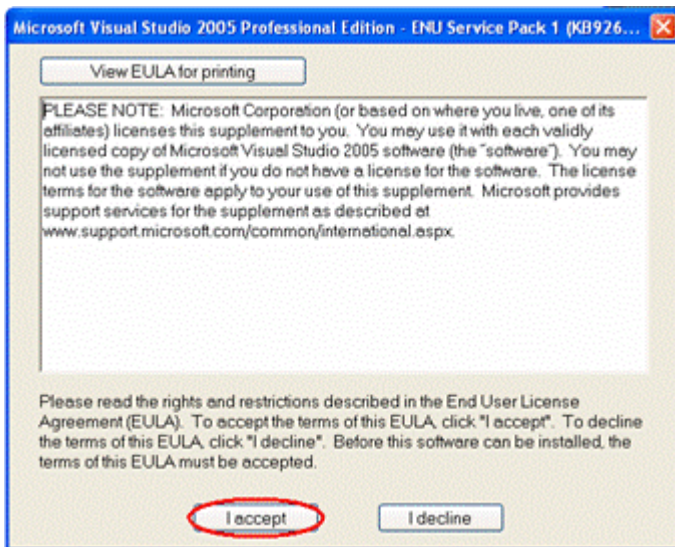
Microsoft Visual Studio 2005 Professional Edition - ENU Service Pack 1 (KB926...

View EULA for printing

PLEASE NOTE: Microsoft Corporation (or based on where you live, one of its affiliates) licenses this supplement to you. You may use it with each validly licensed copy of Microsoft Visual Studio 2005 software (the "software"). You may not use the supplement if you do not have a license for the software. The license terms for the software apply to your use of this supplement. Microsoft provides support services for the supplement as described at www.support.microsoft.com/common/international.aspx.

Please read the rights and restrictions described in the End User License Agreement (EULA). To accept the terms of this EULA, click "I accept". To decline the terms of this EULA, click "I decline". Before this software can be installed, the terms of this EULA must be accepted.

I accept

I decline